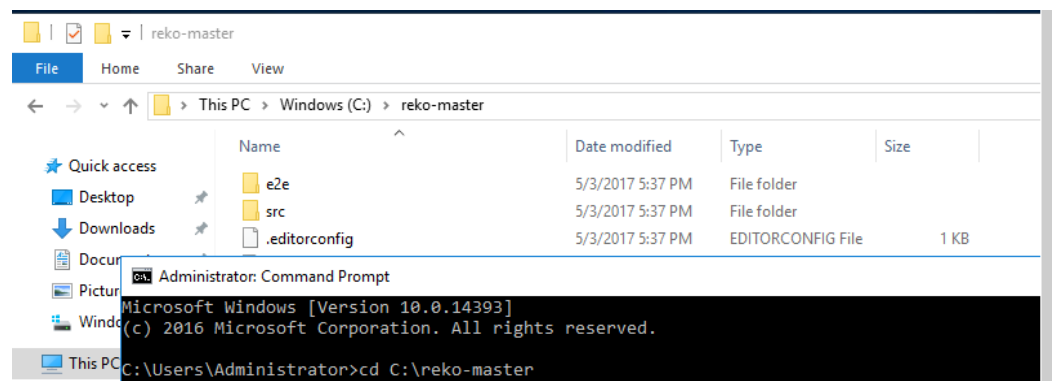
reko-master

File Home Share View

This PC > Windows (C:) > reko-master

Quick access
Desktop
Downloads
Docum
Pictur
Windo
This PC

| Name | Date modified | Type | Size |
|---|---|---|---|
| e2e | 5/3/2017 5:37 PM | File folder | |
| src | 5/3/2017 5:37 PM | File folder | |
| .editorconfig | 5/3/2017 5:37 PM | EDITORCONFIG File | 1 KB |

Administrator: Command Prompt

Microsoft Windows [Version 10.0.14393]
(c) 2016 Microsoft Corporation. All rights reserved.

C:\Users\Administrator>cd C:\reko-master